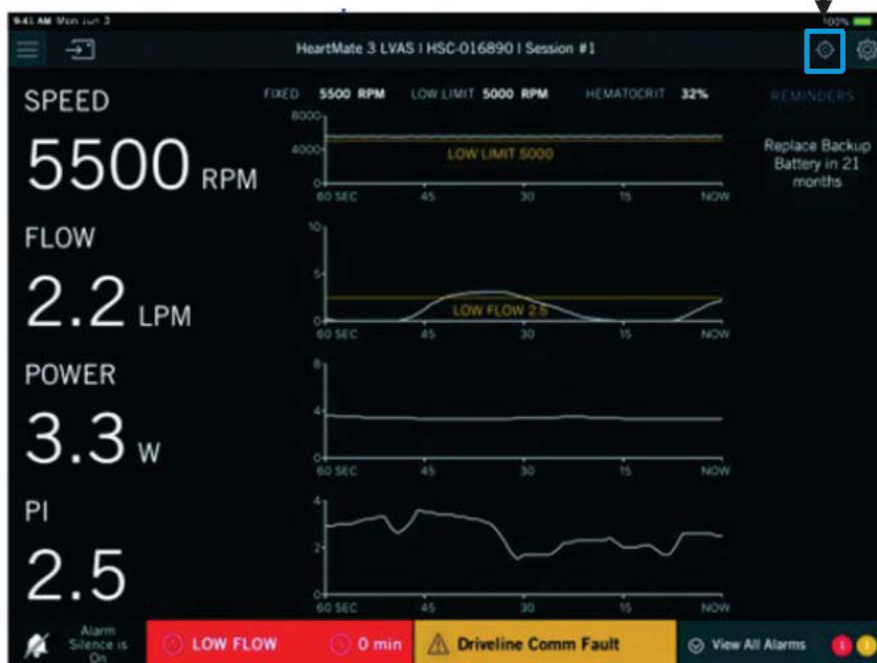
9:41 AM Mon Jun 3

100%

HeartMate 3 LVAS | HSC-016890 | Session #1

SPEED

5500 RPM

FIXED 5500 RPM LOW LIMIT 5000 RPM HEMATOCRIT 32%

8000
4000
0

LOW LIMIT 5000

60 SEC 45 30 15 NOW

REMINDERS

Replace Backup Battery in 21 months

FLOW

2.2 LPM

10
5
0

LOW FLOW 2.5

60 SEC 45 30 15 NOW

POWER

3.3 W

8
4
0

60 SEC 45 30 15 NOW

PI

2.5

4
2
0

60 SEC 45 30 15 NOW

Alarm Silence is On

LOW FLOW

0 min

Driveline Comm Fault

View All Alarms

1 1